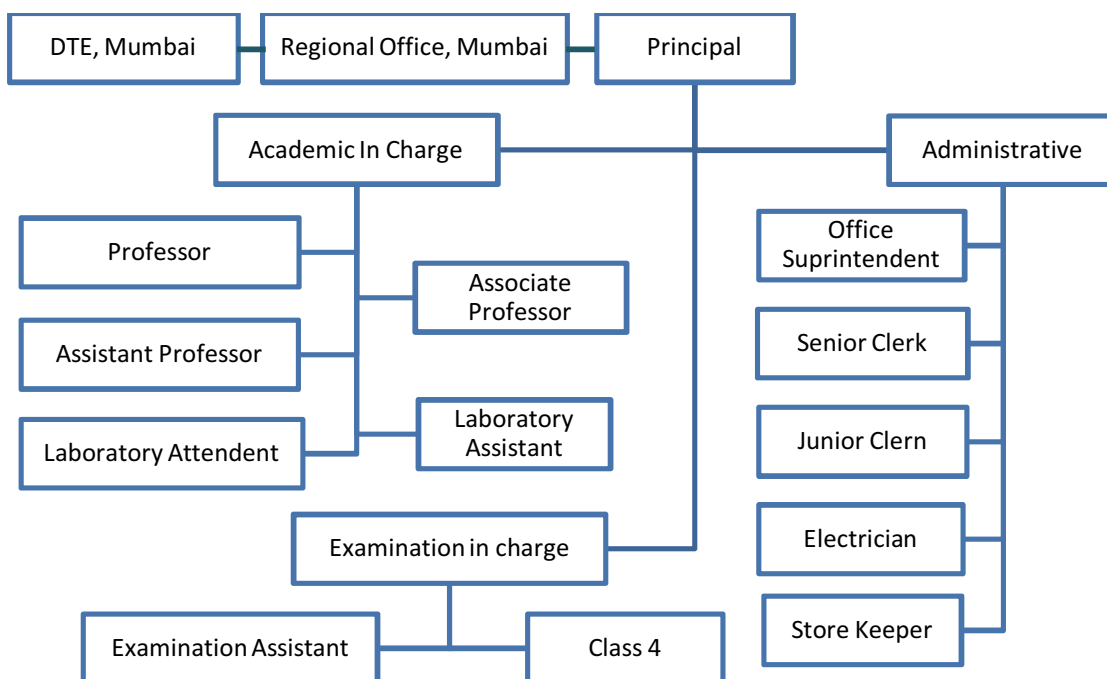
DTE, Mumbai

Regional Office, Mumbai

Principal

Academic In Charge

Administrative

Professor

Associate Professor

Assistant Professor

Laboratory Attendent

Laboratory Assistant

Office Suprintendent

Senior Clerk

Junior Clern

Electrician

Store Keeper

Examination in charge

Examination Assistant

Class 4